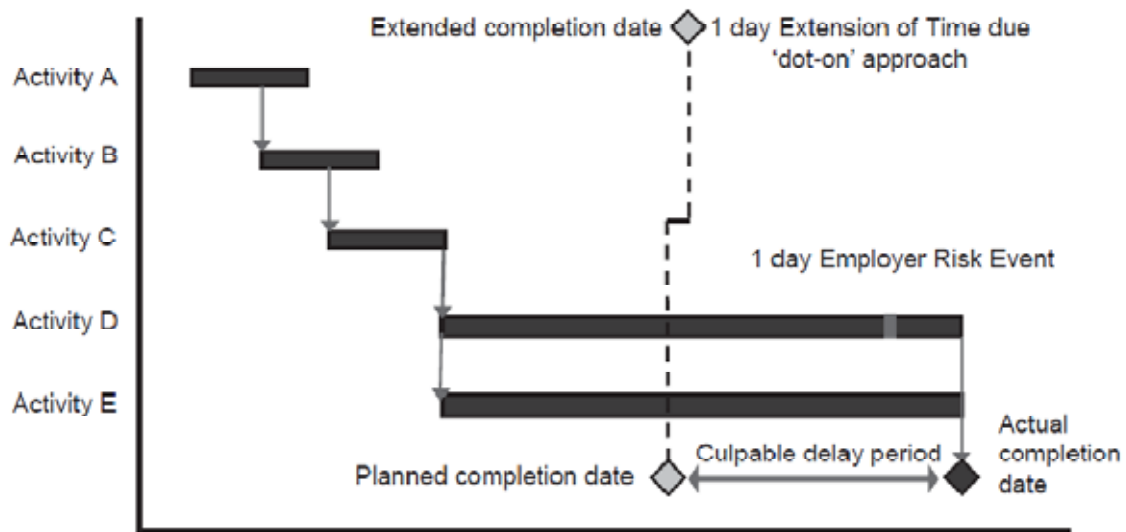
Extended completion date

1 day Extension of Time due 'dot-on' approach

Activity A

Activity B

Activity C

1 day Employer Risk Event

Activity D

Activity E

Culpable delay period

Actual completion date

Planned completion date